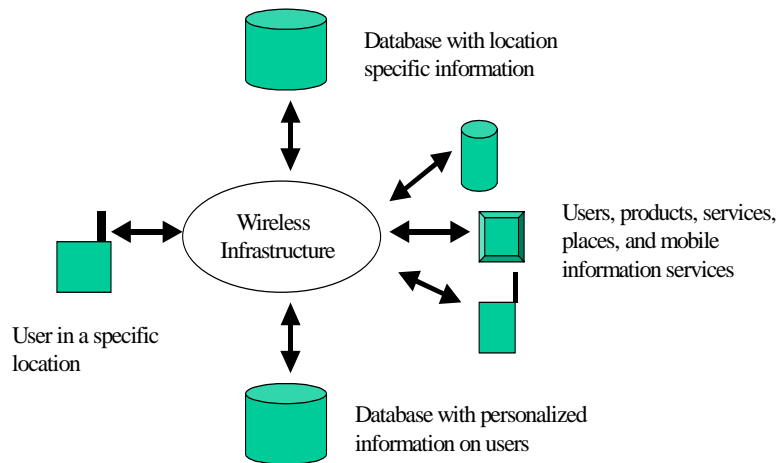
Database with location specific information

Wireless Infrastructure

Users, products, services, places, and mobile information services

User in a specific location

Database with personalized information on users